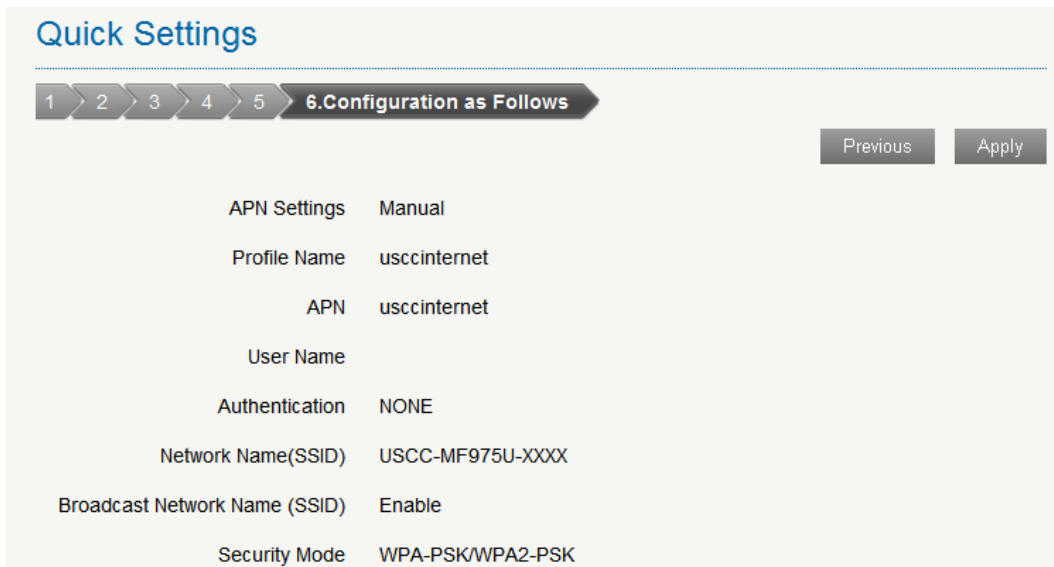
Quick Settings

1 2 3 4 5 6.Configuration as Follows

Previous Apply

| | |
|---|---|
| APN Settings | Manual |
| Profile Name | usccinternet |
| APN | usccinternet |
| User Name | |
| Authentication | NONE |
| Network Name(SSID) | USCC-MF975U-XXXX |
| Broadcast Network Name (SSID) | Enable |
| Security Mode | WPA-PSK/WPA2-PSK |